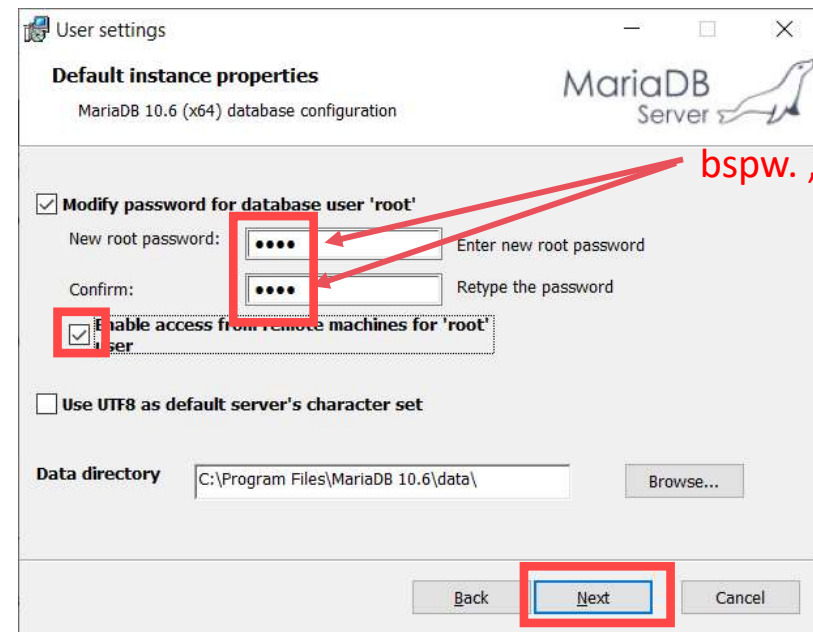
User settings

Default instance properties

MariaDB 10.6 (x64) database configuration

MariaDB Server

bspw. ,

Modify password for database user 'root'

New root password: •••• Enter new root password

Confirm: •••• Retype the password

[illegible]nable access fr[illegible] machines for 'root' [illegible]ser

Use UTF8 as default server's character set

Data directory C:\Program Files\MariaDB 10.6\data\ Browse...

Back Next Cancel